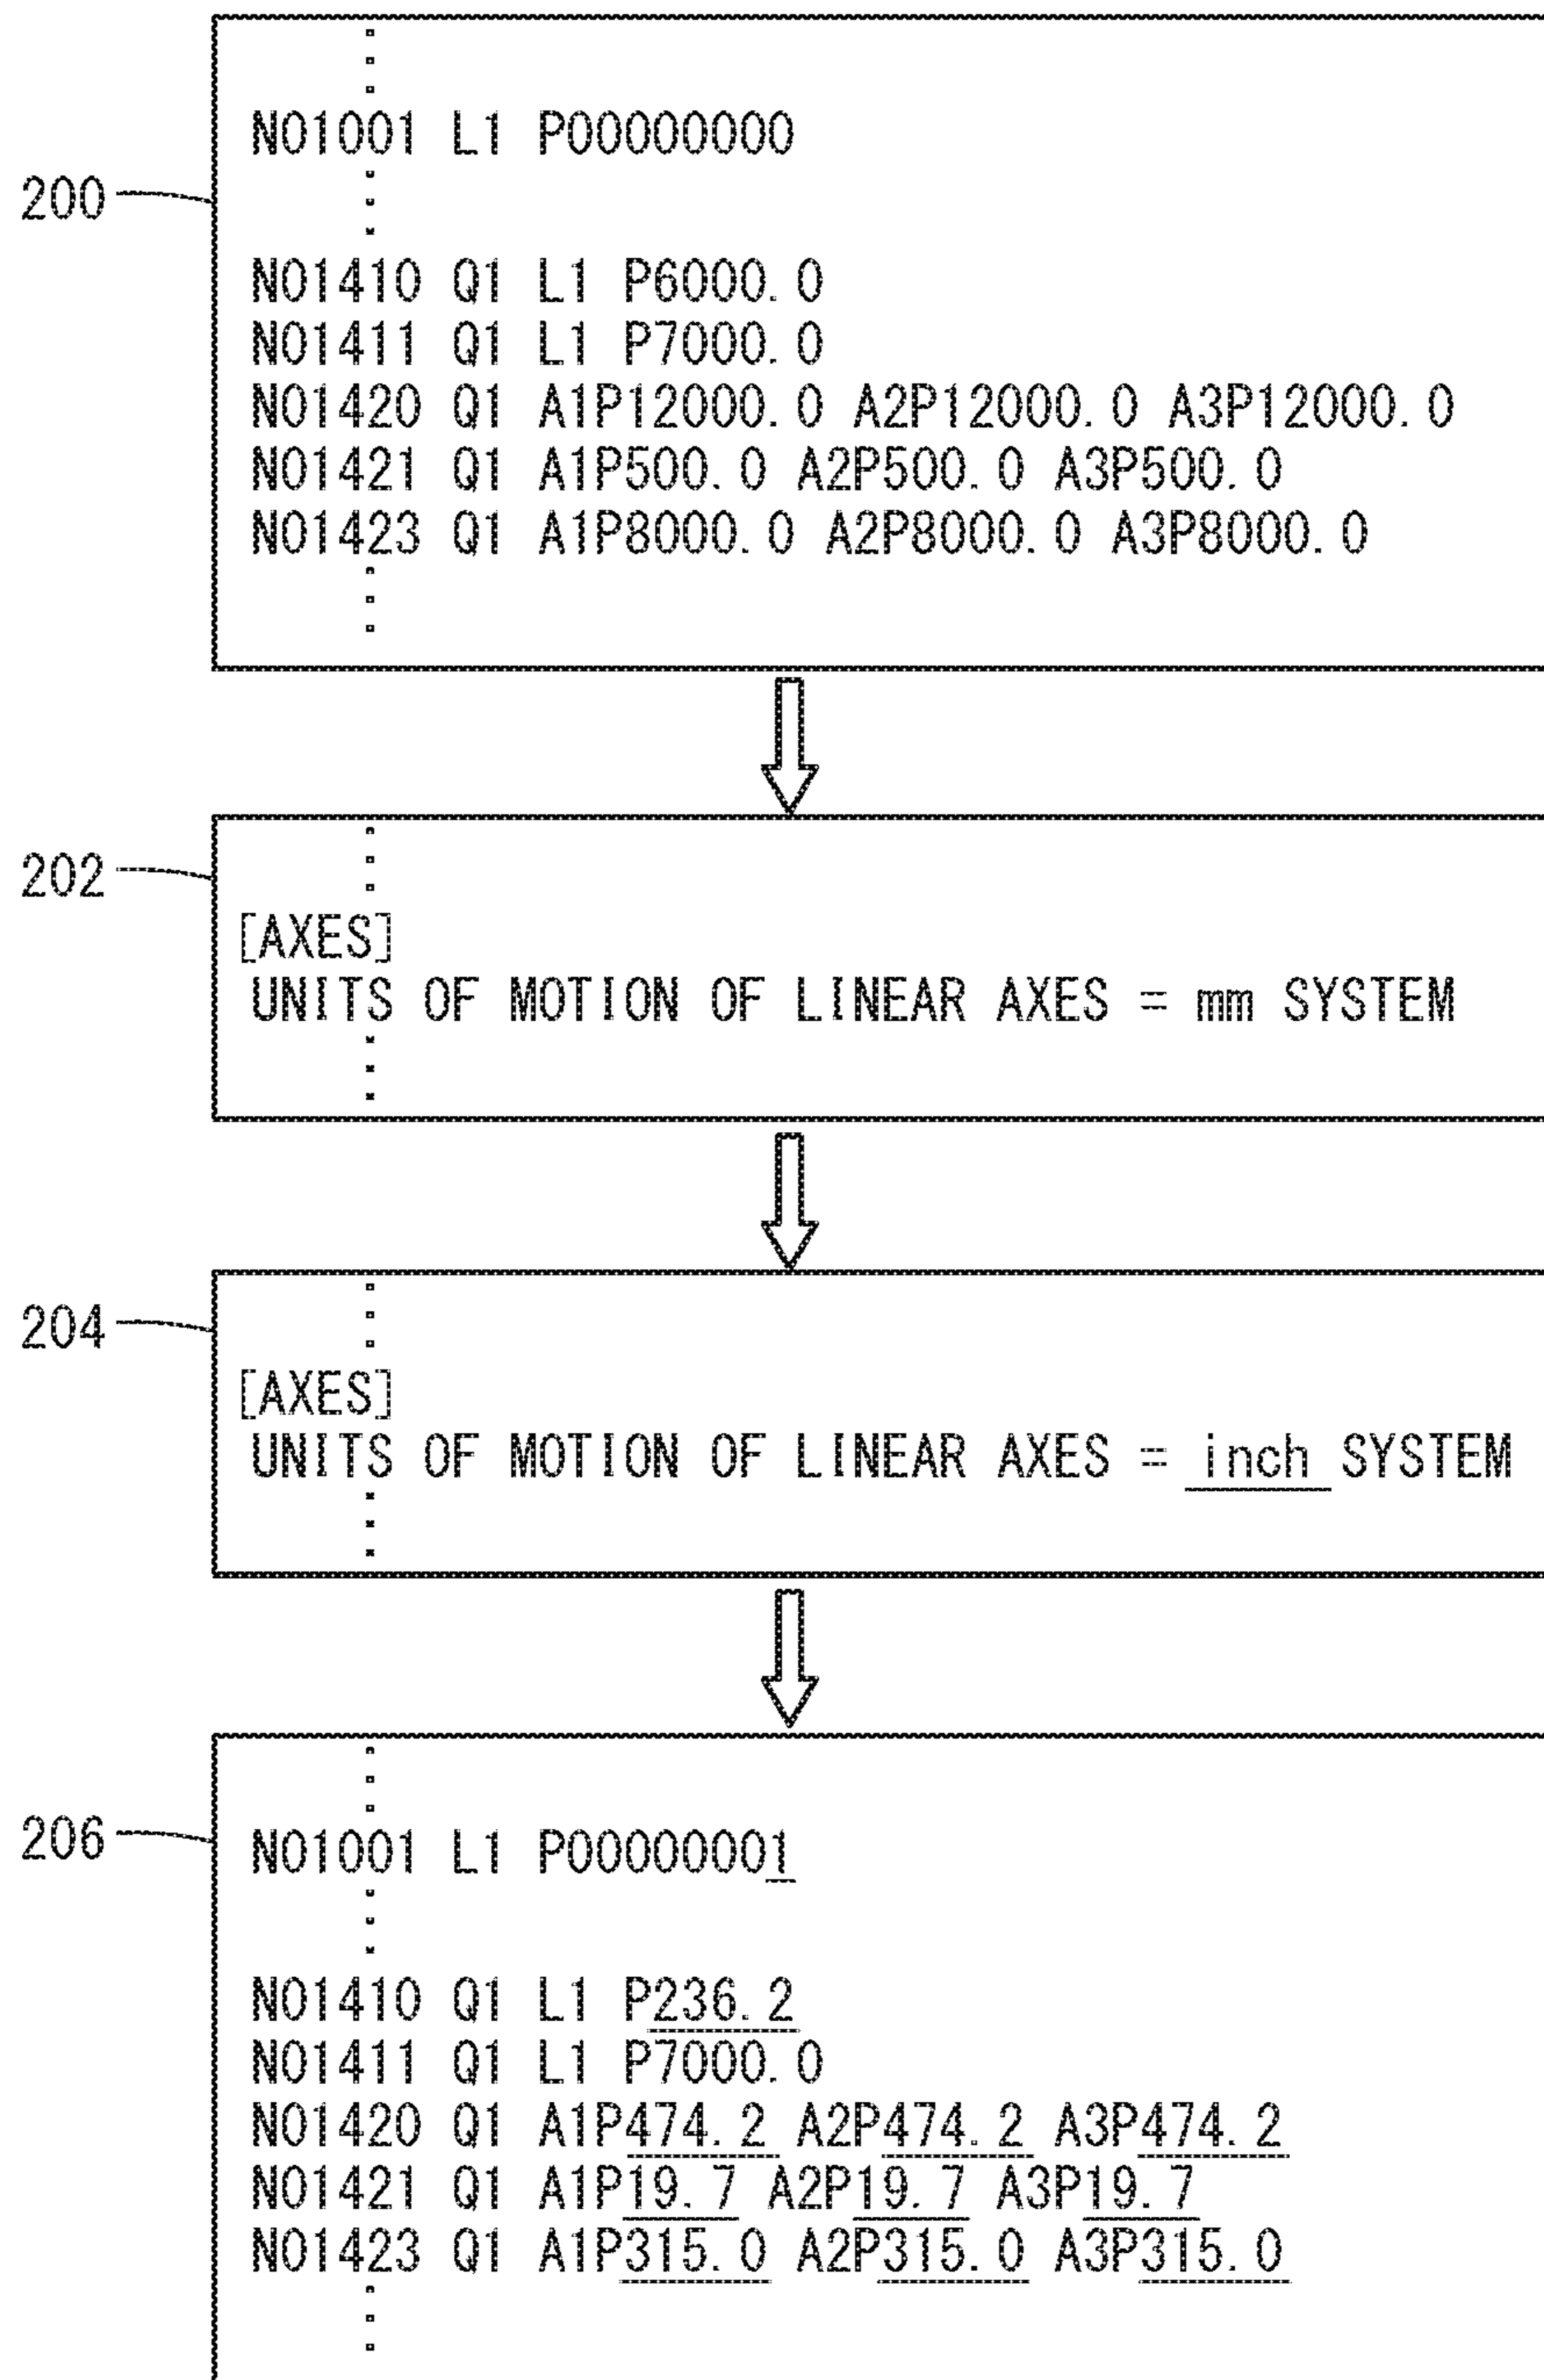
200

N01001 L1 P00000000

N01410 Q1 L1 P6000. 0
N01411 Q1 L1 P7000. 0
N01420 Q1 A1P12000. 0 A2P12000. 0 A3P12000. 0
N01421 Q1 A1P500. 0 A2P500. 0 A3P500. 0
N01423 Q1 A1P8000. 0 A2P8000. 0 A3P8000. 0

202

[AXES]
UNITS OF MOTION OF LINEAR AXES = mm SYSTEM

204

[AXES]
UNITS OF MOTION OF LINEAR AXES = inch SYSTEM

206

N01001 L1 P00000001

N01410 Q1 L1 P236. 2
N01411 Q1 L1 P7000. 0
N01420 Q1 A1P474. 2 A2P474. 2 A3P474. 2
N01421 Q1 A1P19. 7 A2P19. 7 A3P19. 7
N01423 Q1 A1P315. 0 A2P315. 0 A3P315. 0